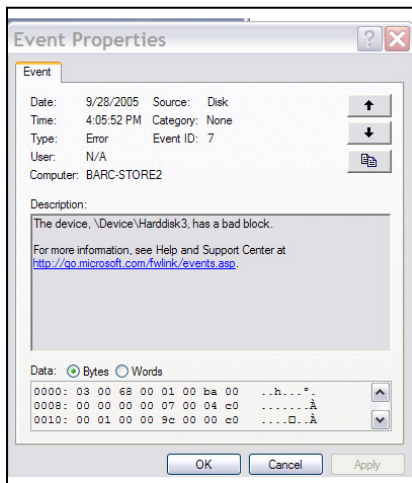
Event Properties

Event

Date: 9/28/2005 Source: Disk
Time: 4:05:52 PM Category: None
Type: Error Event ID: 7
User: N/A
Computer: BARC-STORE2

Description:
The device, \Device\Harddisk3, has a bad block.

For more information, see Help and Support Center at http://go.microsoft.com/fwlink/events.asp.

Data: Bytes Words
0000: 03 00 68 00 01 00 ba 00 ..h...º.
0008: 00 00 00 00 07 00 04 c0 .......À
0010: 00 01 00 00 9c 00 00 c0 ....□..À

OK Cancel Apply